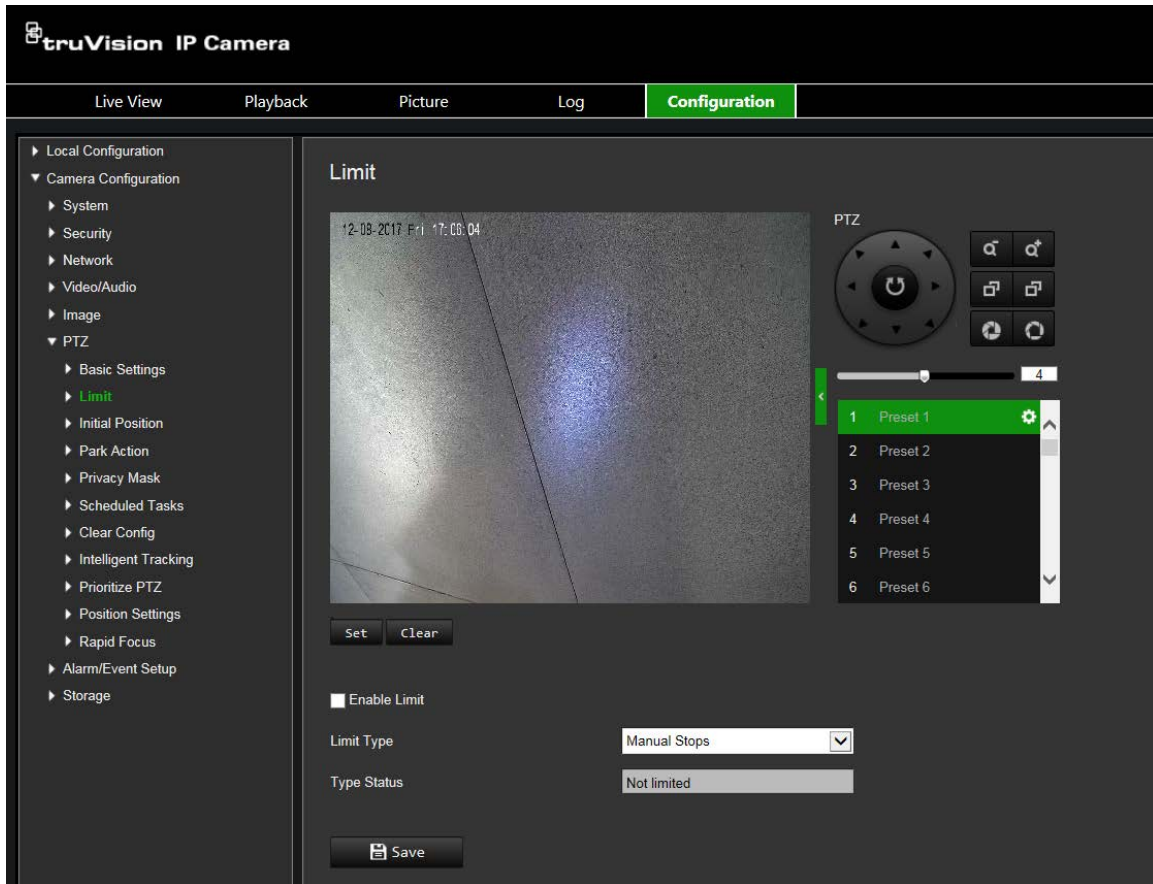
truVision IP Camera

Live View | Playback | Picture | Log | Configuration

Local Configuration
Camera Configuration
System
Security
Network
Video/Audio
Image
PTZ
Basic Settings
Limit
Initial Position
Park Action
Privacy Mask
Scheduled Tasks
Clear Config
Intelligent Tracking
Prioritize PTZ
Position Settings
Rapid Focus
Alarm/Event Setup
Storage

Limit

12-09-2017 Fri 17:08:04

PTZ

4

1 Preset 1
2 Preset 2
3 Preset 3
4 Preset 4
5 Preset 5
6 Preset 6

Set Clear

Enable Limit

Limit Type
Manual Stops

Type Status
Not limited

Save